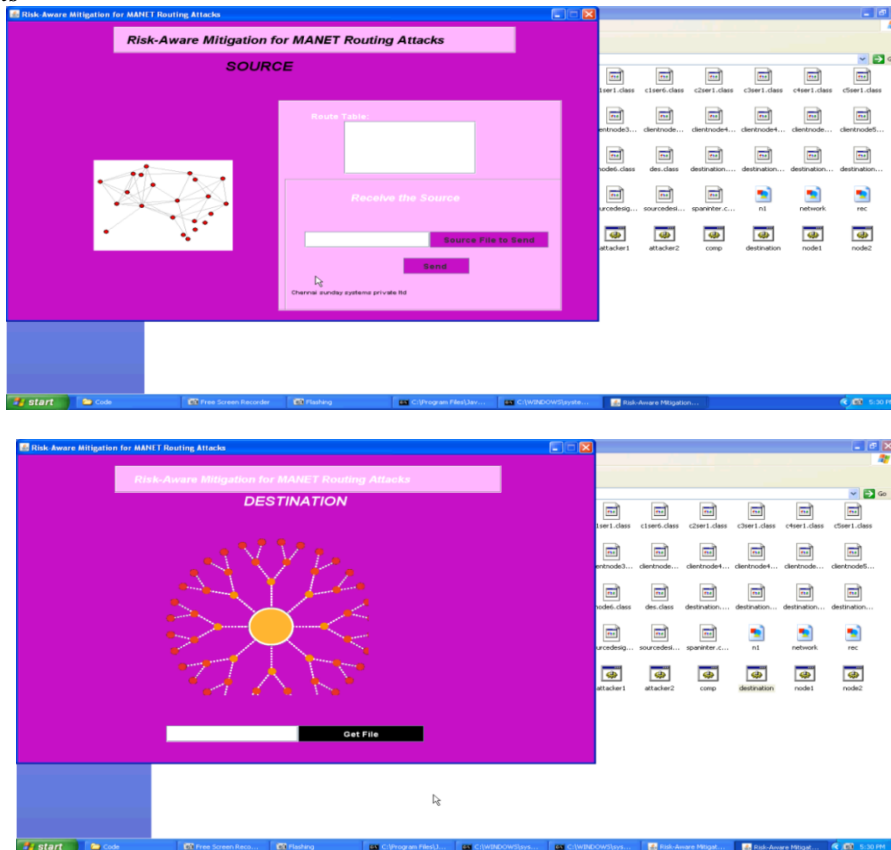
Risk-Aware Mitigation for MANET Routing Attacks

Risk-Aware Mitigation for MANET Routing Attacks

SOURCE

Route Table:

Receive the Source

Source File to Send

Send

Chennai sunday systems private ltd

1ser1.class c1ser6.class c2ser1.class c3ser1.class c4ser1.class c5ser1.class
clientnode3... clientnode... clientnode4... clientnode4... clientnode... clientnode5...
node6.class des.class destination.... destination.... destination.... destination....
sourcedesig... sourcedesi... spaninter.c... n1 network rec
attacker1 attacker2 comp destination node1 node2

start Code Free Screen Recorder Flashing C:\Program Files\Jav... C:\WINDOWS\syste... Risk-Aware Mitigation... 5:30 PM

Risk-Aware Mitigation for MANET Routing Attacks

Risk-Aware Mitigation for MANET Routing Attacks

DESTINATION

Get File

Go

1ser1.class c1ser6.class c2ser1.class c3ser1.class c4ser1.class c5ser1.class
entnode3... clientnode... clientnode4... clientnode4... clientnode... clientnode5...
node6.class des.class destination.... destination.... destination.... destination....
sourcedesig... sourcedesi... spaninter.c... n1 network rec
attacker1 attacker2 comp destination node1 node2

start Code Free Screen Reco... Flashing C:\Program Files\J... C:\WINDOWS\sys... C:\WINDOWS\sys... Risk-Aware Mitigat... Risk-Aware Mitigat... 5:30 PM